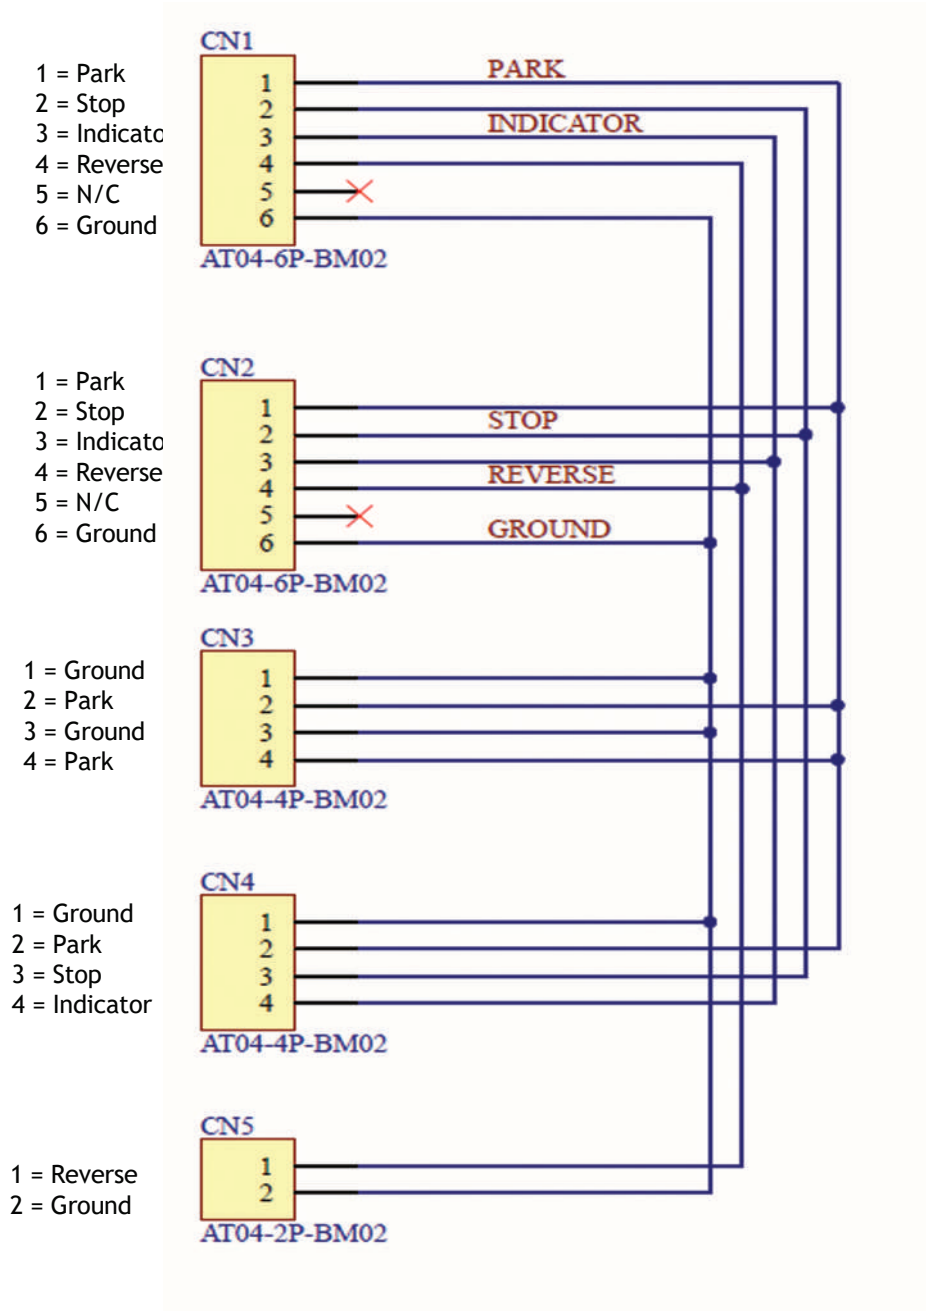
1 = Park
2 = Stop
3 = Indicato
4 = Reverse
5 = N/C
6 = Ground

CN1
1
2
3
4
5
6
AT04-6P-BM02

PARK
INDICATOR

1 = Park
2 = Stop
3 = Indicato
4 = Reverse
5 = N/C
6 = Ground

CN2
1
2
3
4
5
6
AT04-6P-BM02

STOP
REVERSE
GROUND

1 = Ground
2 = Park
3 = Ground
4 = Park

CN3
1
2
3
4
AT04-4P-BM02

1 = Ground
2 = Park
3 = Stop
4 = Indicator

CN4
1
2
3
4
AT04-4P-BM02

1 = Reverse
2 = Ground

CN5
1
2
AT04-2P-BM02